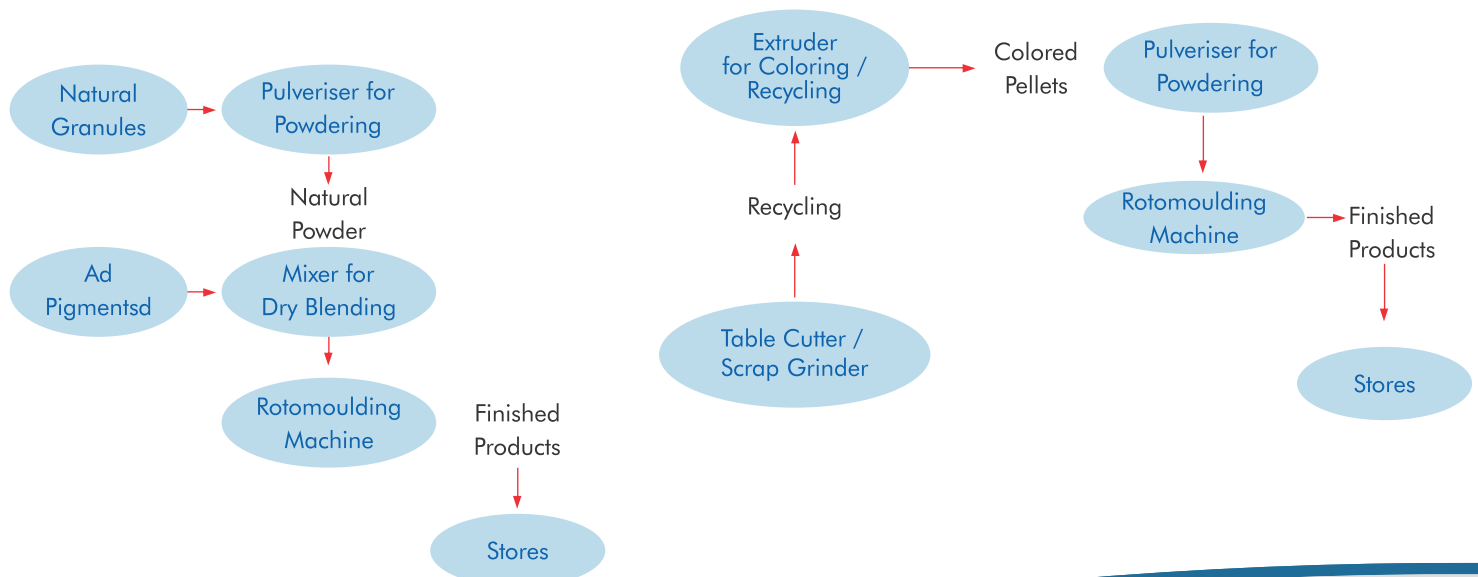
Natural Granules

Pulveriser for Powdering

Natural Powder

Ad Pigmentsd

Mixer for Dry Blending

Rotomoulding Machine

Finished Products

Stores

Extruder for Coloring / Recycling

Colored Pellets

Recycling

Table Cutter / Scrap Grinder

Pulveriser for Powdering

Rotomoulding Machine

Finished Products

Stores